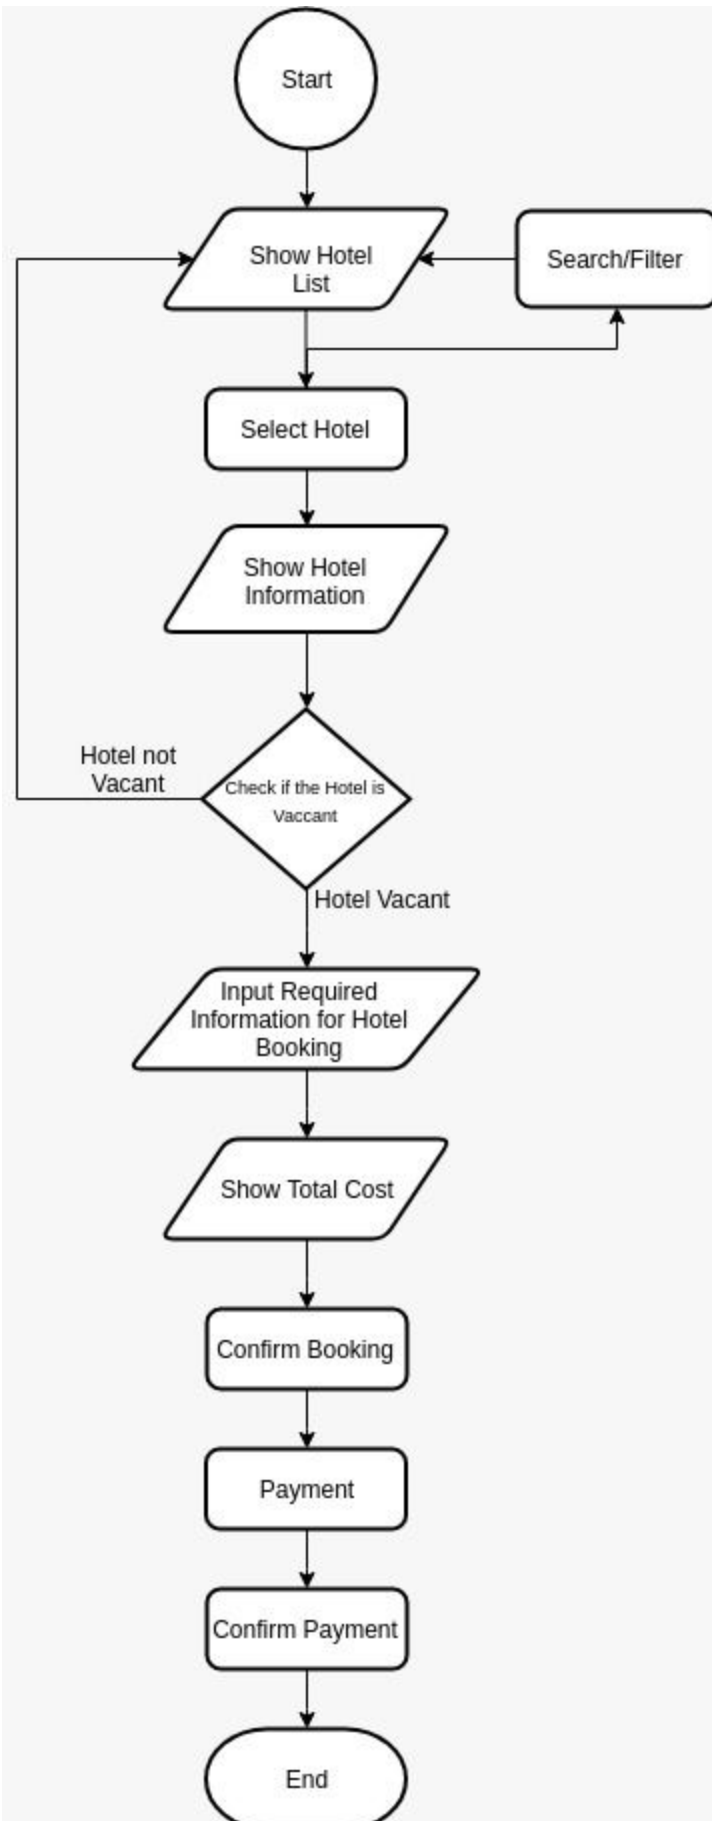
Start

Show Hotel List

Search/Filter

Select Hotel

Show Hotel Information

Hotel not Vacant

Check if the Hotel is Vaccant

Hotel Vacant

Input Required Information for Hotel Booking

Show Total Cost

Confirm Booking

Payment

Confirm Payment

End